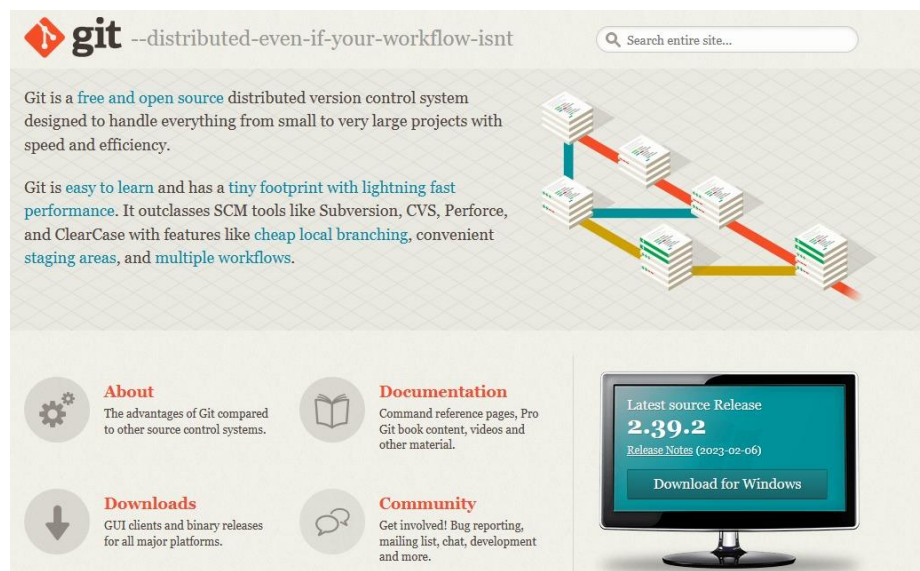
git --distributed-even-if-your-workflow-isnt

Search entire site...

Git is a free and open source distributed version control system designed to handle everything from small to very large projects with speed and efficiency.

Git is easy to learn and has a tiny footprint with lightning fast performance. It outclasses SCM tools like Subversion, CVS, Perforce, and ClearCase with features like cheap local branching, convenient staging areas, and multiple workflows.

About
The advantages of Git compared to other source control systems.

Documentation
Command reference pages, Pro Git book content, videos and other material.

Downloads
GUI clients and binary releases for all major platforms.

Community
Get involved! Bug reporting, mailing list, chat, development and more.

Latest source Release
2.39.2
Release Notes (2023-02-06)
Download for Windows